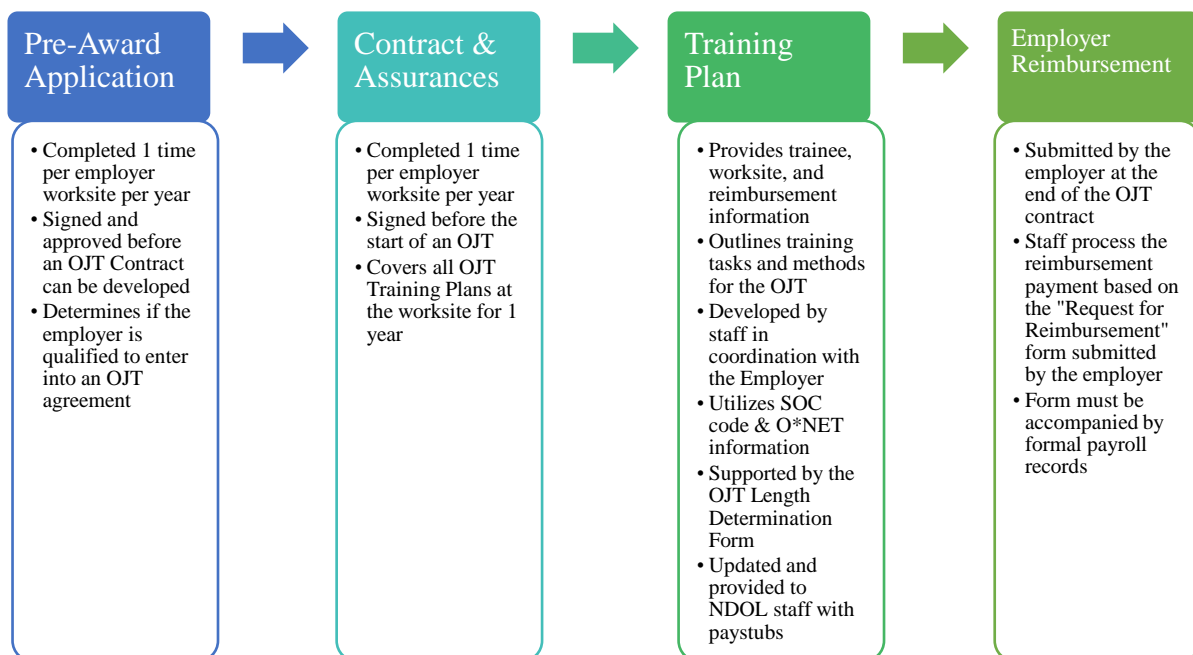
Pre-Award Application

• Completed 1 time per employer worksite per year
• Signed and approved before an OJT Contract can be developed
• Determines if the employer is qualified to enter into an OJT agreement

Contract & Assurances

• Completed 1 time per employer worksite per year
• Signed before the start of an OJT
• Covers all OJT Training Plans at the worksite for 1 year

Training Plan

• Provides trainee, worksite, and reimbursement information
• Outlines training tasks and methods for the OJT
• Developed by staff in coordination with the Employer
• Utilizes SOC code & O*NET information
• Supported by the OJT Length Determination Form
• Updated and provided to NDOL staff with paystubs

Employer Reimbursement

• Submitted by the employer at the end of the OJT contract
• Staff process the reimbursement payment based on the "Request for Reimbursement" form submitted by the employer
• Form must be accompanied by formal payroll records